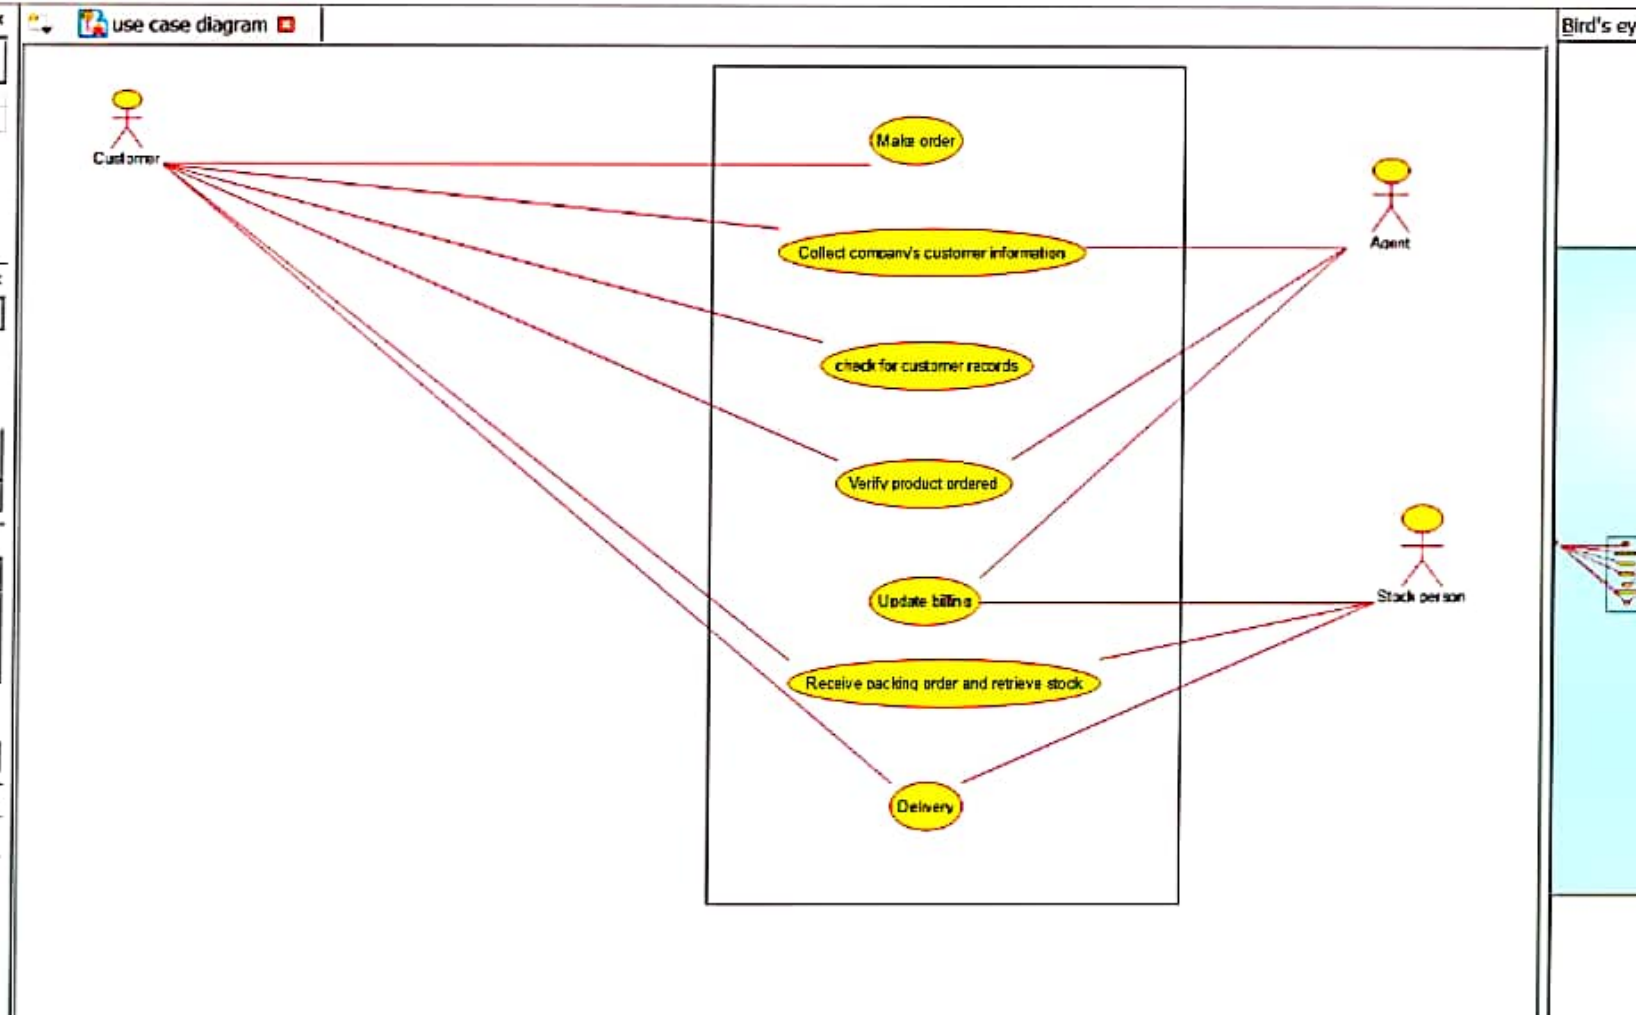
use case diagram

Bird's ey

Customer

Make order

Collect company's customer information

check for customer records

Verify product ordered

Update billing

Receive packing order and retrieve stock

Delivery

Agent

Stock person